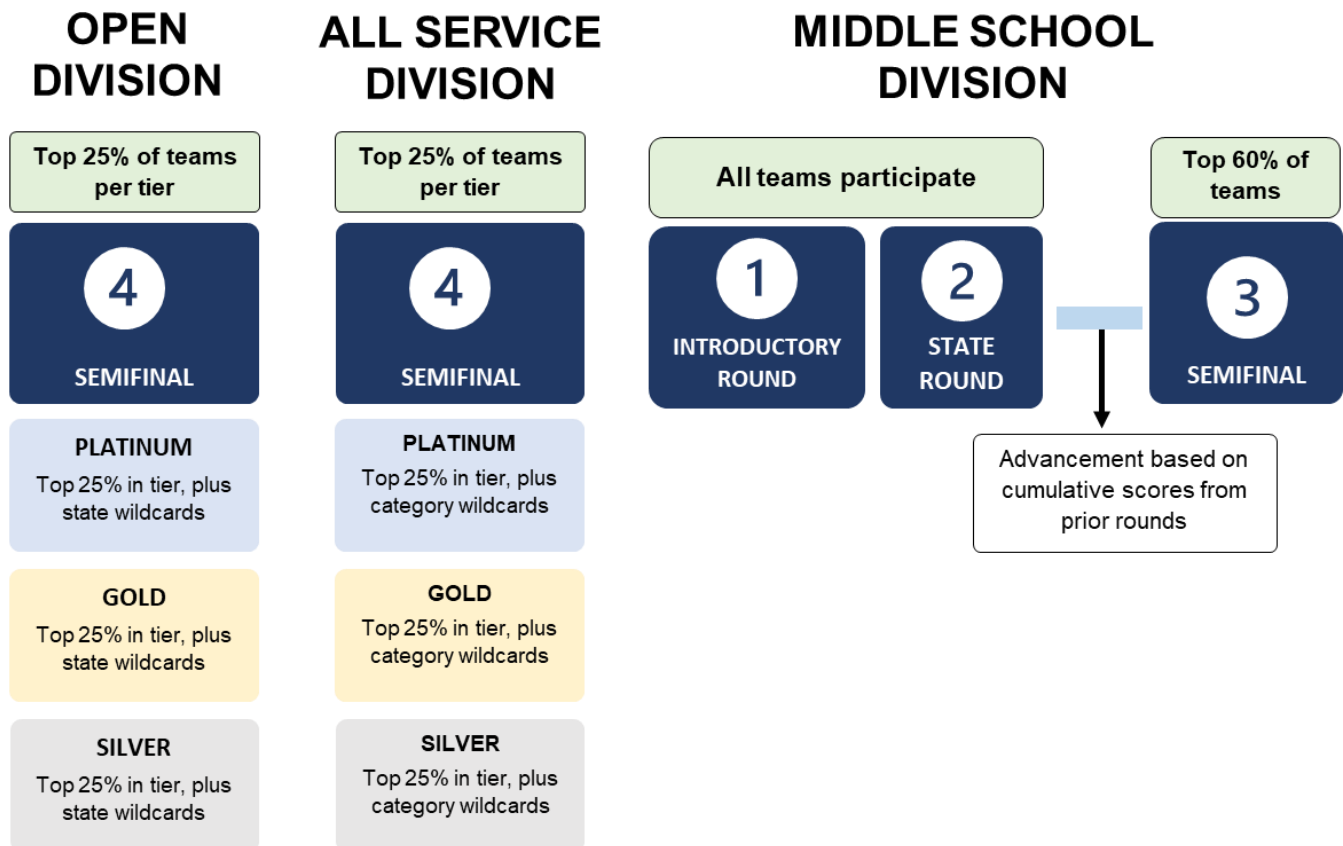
OPEN DIVISION

Top 25% of teams per tier

4

SEMIFINAL

PLATINUM
Top 25% in tier, plus state wildcards

GOLD
Top 25% in tier, plus state wildcards

SILVER
Top 25% in tier, plus state wildcards

ALL SERVICE DIVISION

Top 25% of teams per tier

4

SEMIFINAL

PLATINUM
Top 25% in tier, plus category wildcards

GOLD
Top 25% in tier, plus category wildcards

SILVER
Top 25% in tier, plus category wildcards

MIDDLE SCHOOL DIVISION

All teams participate

1
INTRODUCTORY ROUND

2
STATE ROUND

Top 60% of teams

3
SEMIFINAL

Advancement based on cumulative scores from prior rounds